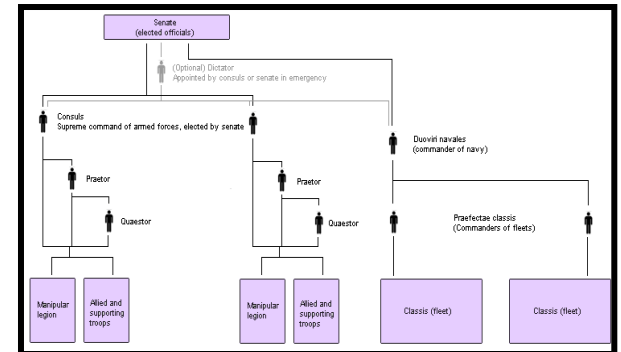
Senate
(elected officials)

(Optional) Dictator
Appointed by consuls or senate in emergency

Consuls
Supreme command of armed forces, elected by senate

Duoviri navales
(commander of navy)

Praetor

Quaestor

Praetor

Quaestor

Praefectae classis
(Commanders of fleets)

Manipular legion

Allied and supporting troops

Manipular legion

Allied and supporting troops

Classis (fleet)

Classis (fleet)